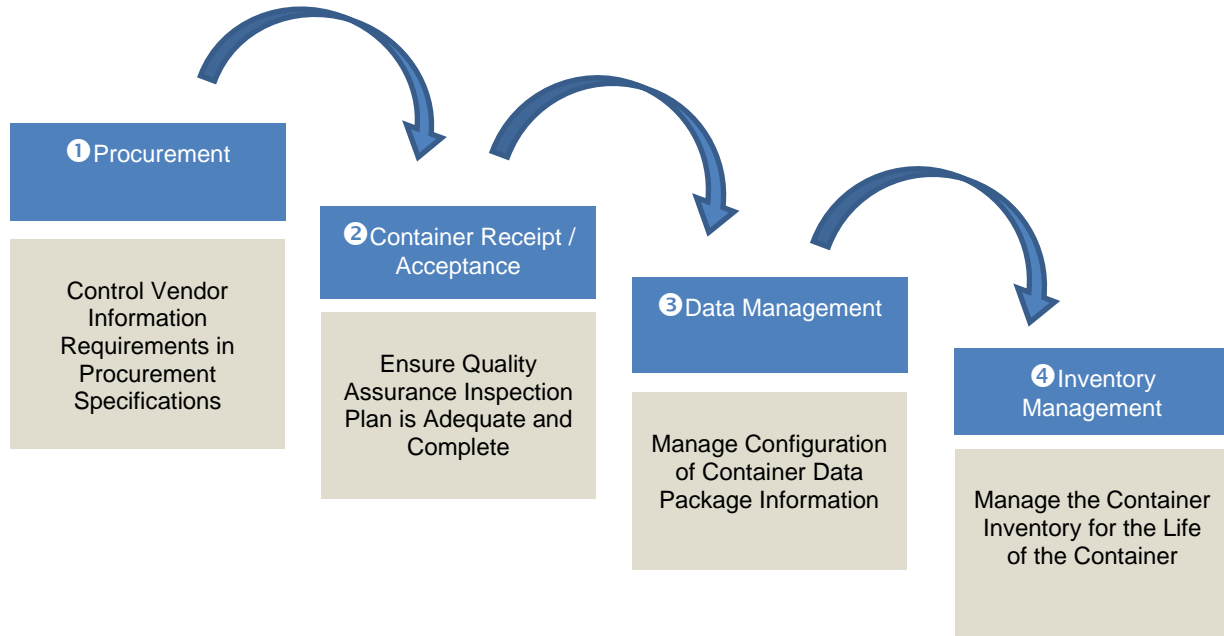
❶Procurement

Control Vendor Information Requirements in Procurement Specifications

❷Container Receipt / Acceptance

Ensure Quality Assurance Inspection Plan is Adequate and Complete

❸Data Management

Manage Configuration of Container Data Package Information

❹Inventory Management

Manage the Container Inventory for the Life of the Container